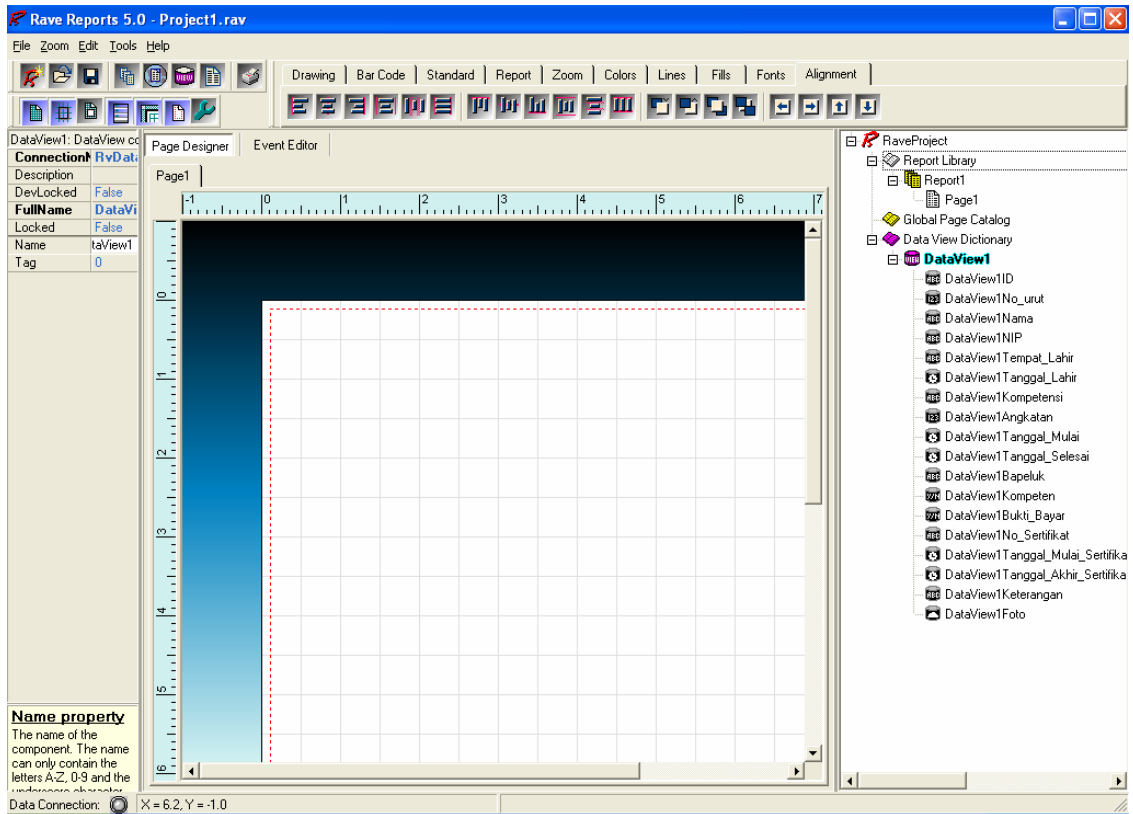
Rave Reports 5.0 - Project1.rav

File Zoom Edit Tools Help

Drawing | Bar Code | Standard | Report | Zoom | Colors | Lines | Fills | Fonts | Alignment

DataView1: DataView co

| ConnectionN | RvData |
|---|---|
| Description | |
| DevLocked | False |
| FullName | DataVi |
| Locked | False |
| Name | taView1 |
| Tag | 0 |

Name property
The name of the component. The name can only contain the letters A-Z, 0-9 and the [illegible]

Page Designer | Event Editor

Page1

-1 0 1 2 3 4 5 6 7

0 1 2 3 4 5 6

RaveProject
Report Library
Report1
Page1
Global Page Catalog
Data View Dictionary
DataView1
DataView1ID
DataView1No_urut
DataView1Nama
DataView1NIP
DataView1Tempat_Lahir
DataView1Tanggal_Lahir
DataView1Kompetensi
DataView1Angkatan
DataView1Tanggal_Mulai
DataView1Tanggal_Selesai
DataView1Bapeluk
DataView1Kompeten
DataView1Bukti_Bayar
DataView1No_Sertifikat
DataView1Tanggal_Mulai_Sertifika
DataView1Tanggal_Akhir_Sertifika
DataView1Keterangan
DataView1Foto

Data Connection: X = 6.2, Y = -1.0